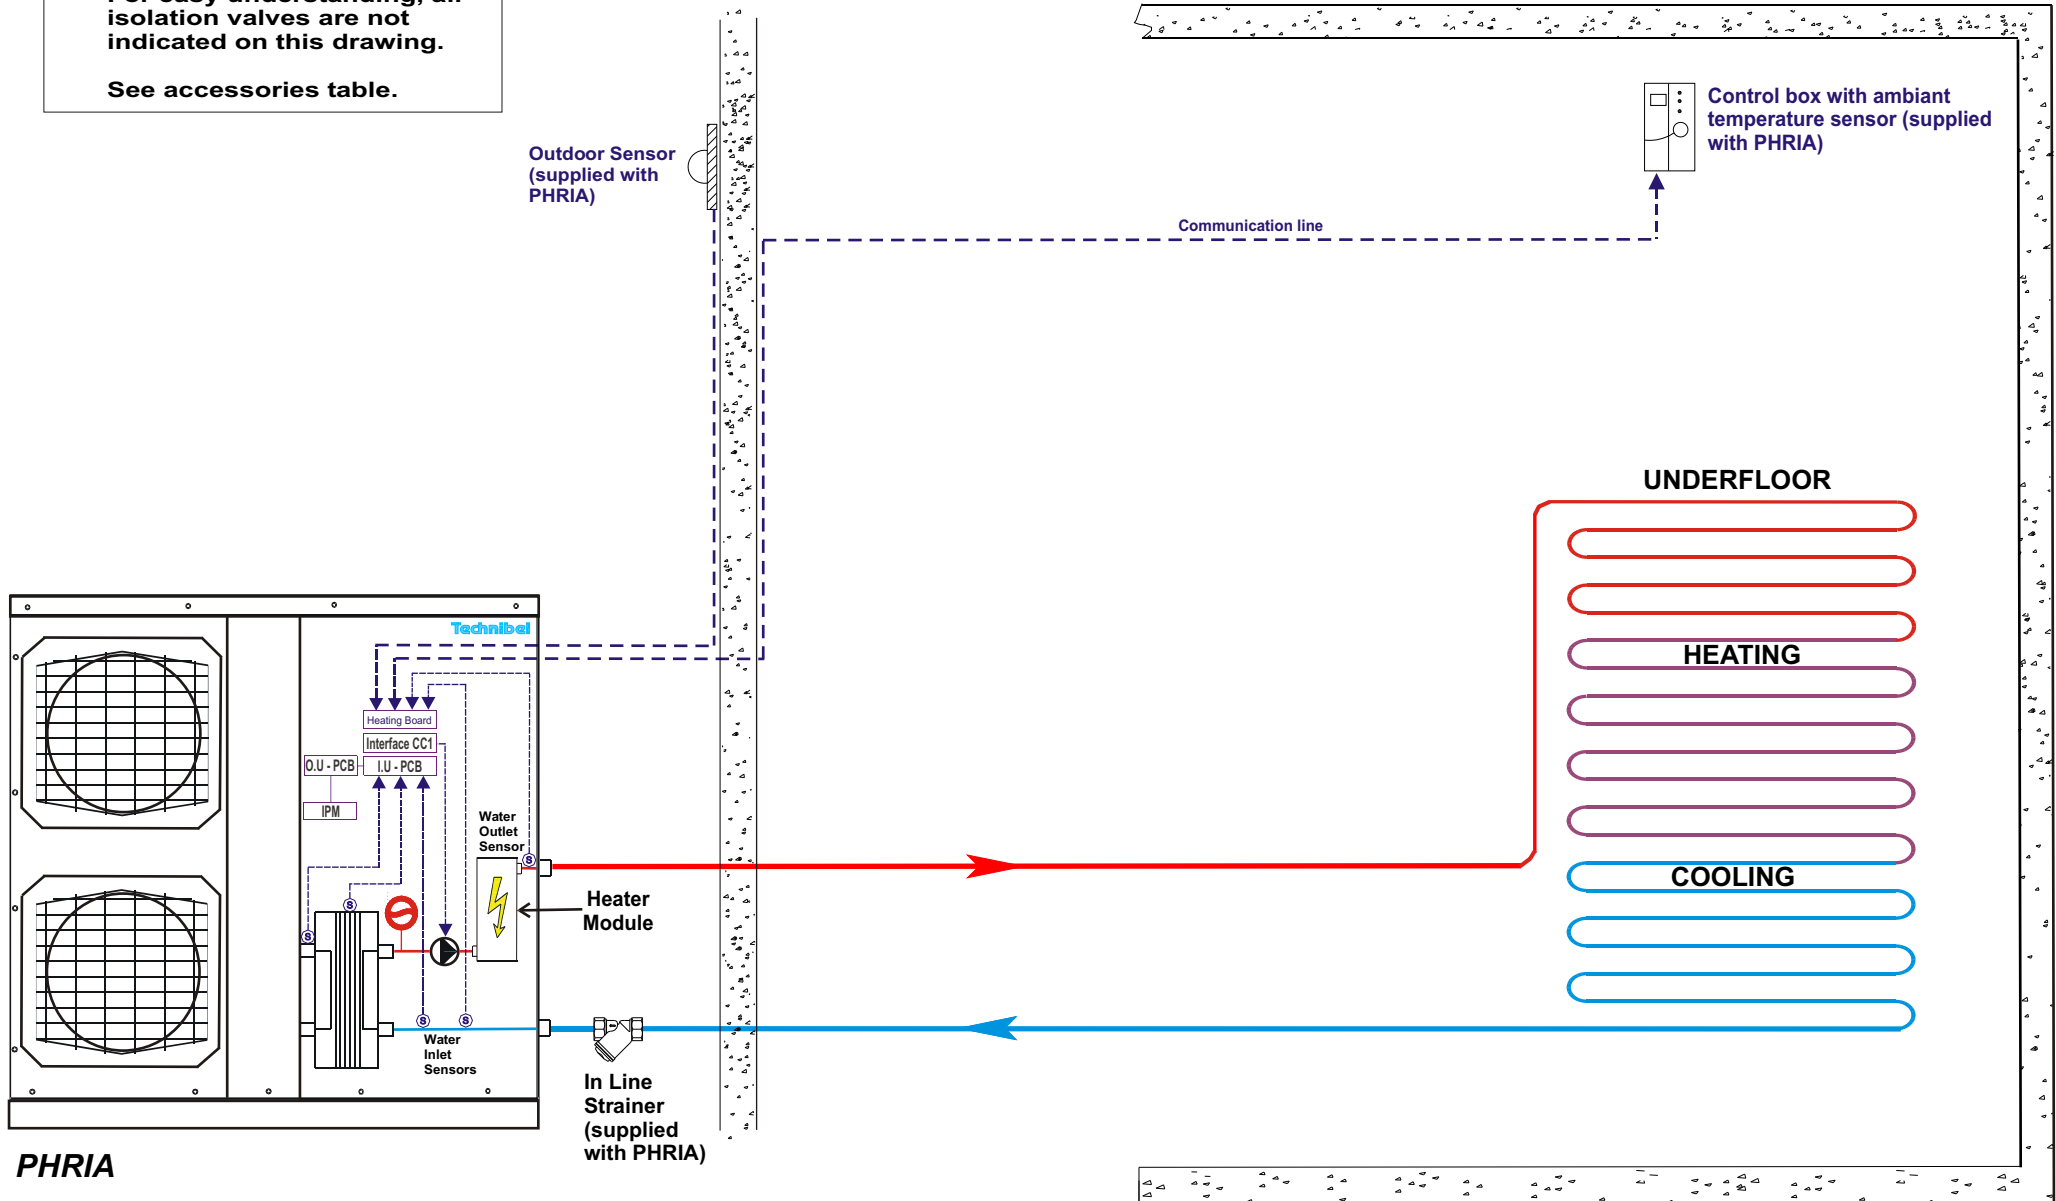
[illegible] isolation valves are not indicated on this drawing.

See accessories table.

Outdoor Sensor (supplied with PHRIA)

Control box with ambiant temperature sensor (supplied with PHRIA)

Communication line

UNDERFLOOR

HEATING

COOLING

Technibel

Heating Board

Interface CC1

O.U - PCB

I.U - PCB

IPM

Water Outlet Sensor

S

Heater Module

Water Inlet Sensors

In Line Strainer (supplied with PHRIA)

PHRIA